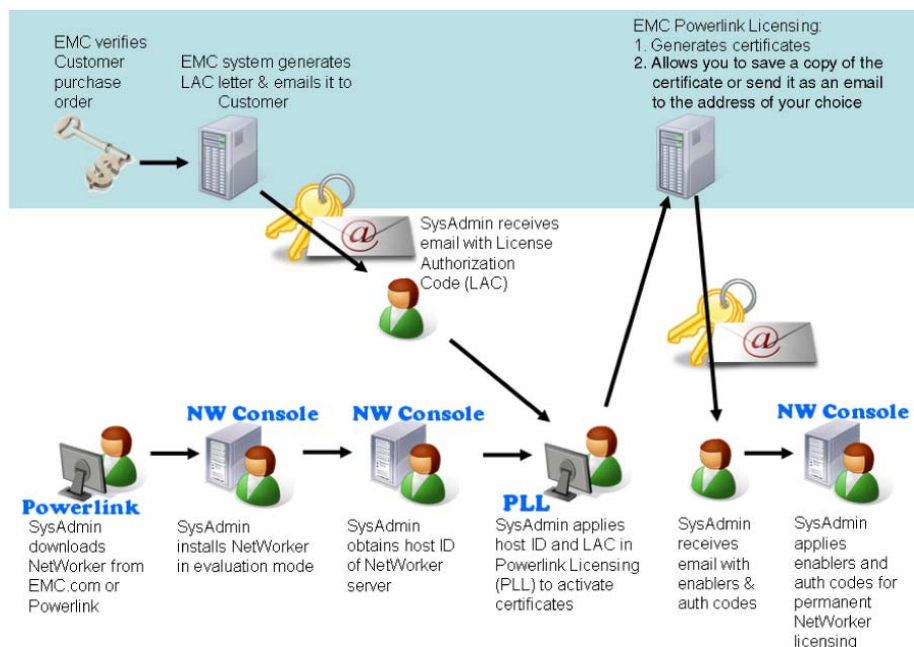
EMC verifies Customer purchase order

EMC system generates LAC letter & emails it to Customer

EMC Powerlink Licensing:
1. Generates certificates
2. Allows you to save a copy of the certificate or send it as an email to the address of your choice

SysAdmin receives email with License Authorization Code (LAC)

Powerlink
SysAdmin downloads NetWorker from EMC.com or Powerlink

NW Console
SysAdmin installs NetWorker in evaluation mode

NW Console
SysAdmin obtains host ID of NetWorker server

PLL
SysAdmin applies host ID and LAC in Powerlink Licensing (PLL) to activate certificates

SysAdmin receives email with enablers & auth codes

NW Console
SysAdmin applies enablers and auth codes for permanent NetWorker licensing